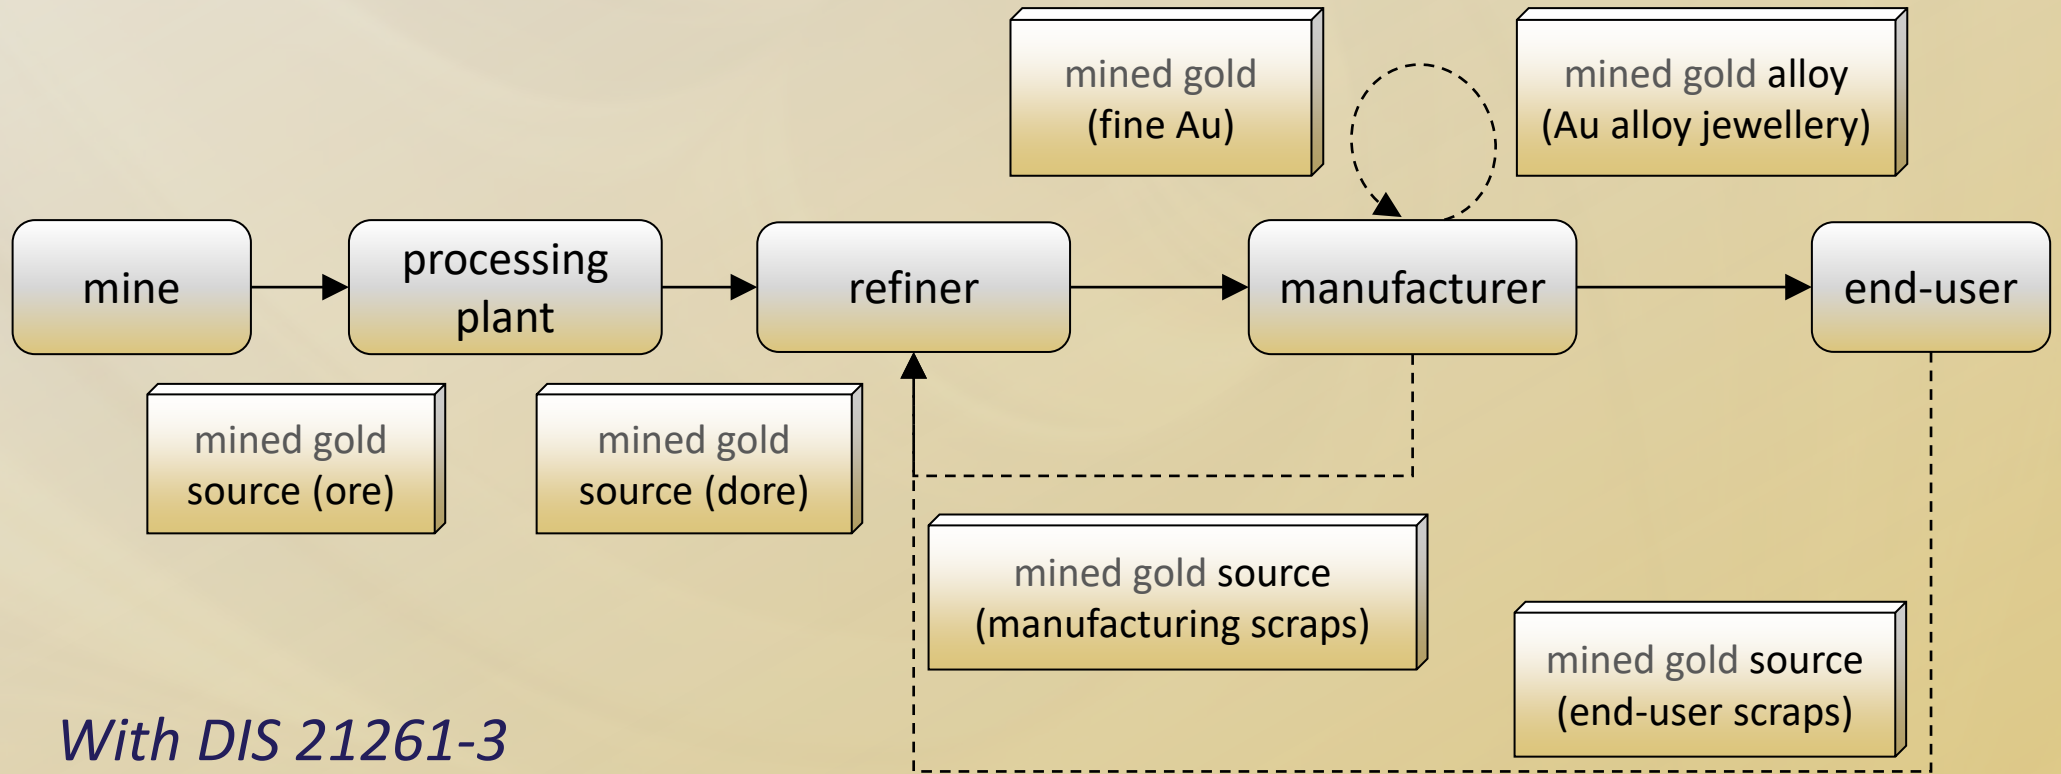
mined gold
(fine Au)

mined gold alloy
(Au alloy jewellery)

mine

processing plant

refiner

manufacturer

end-user

mined gold source (ore)

mined gold source (dore)

mined gold source
(manufacturing scraps)

mined gold source
(end-user scraps)

With DIS 21261-3